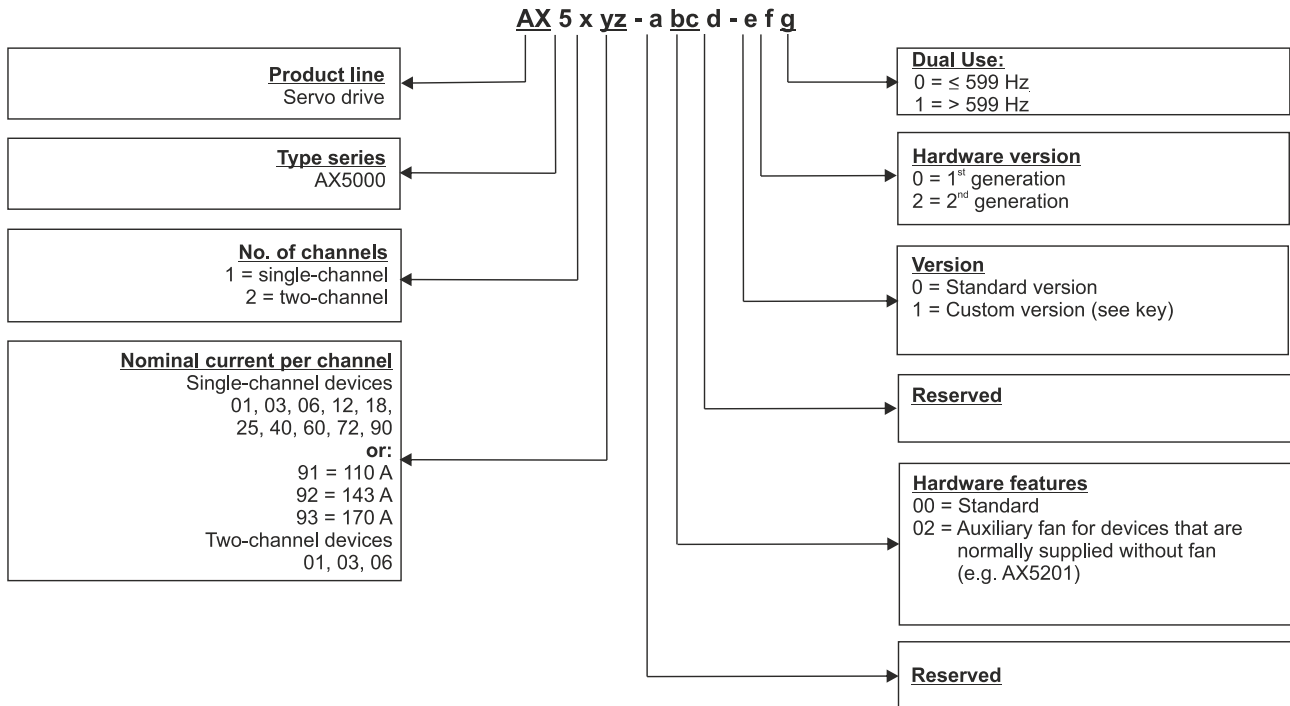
AX 5 x yz - a bc d - e f g

Product line
Servo drive

Type series
AX5000

No. of channels
1 = single-channel
2 = two-channel

Nominal current per channel
Single-channel devices
01, 03, 06, 12, 18, 25, 40, 60, 72, 90
or:
91 = 110 A
92 = 143 A
93 = 170 A
Two-channel devices
01, 03, 06

Dual Use:
0 = ≤ 599 Hz
1 = > 599 Hz

Hardware version
0 = 1$^{st}$ generation
2 = 2$^{nd}$ generation

Version
0 = Standard version
1 = Custom version (see key)

Reserved

Hardware features
00 = Standard
02 = Auxiliary fan for devices that are normally supplied without fan (e.g. AX5201)

Reserved